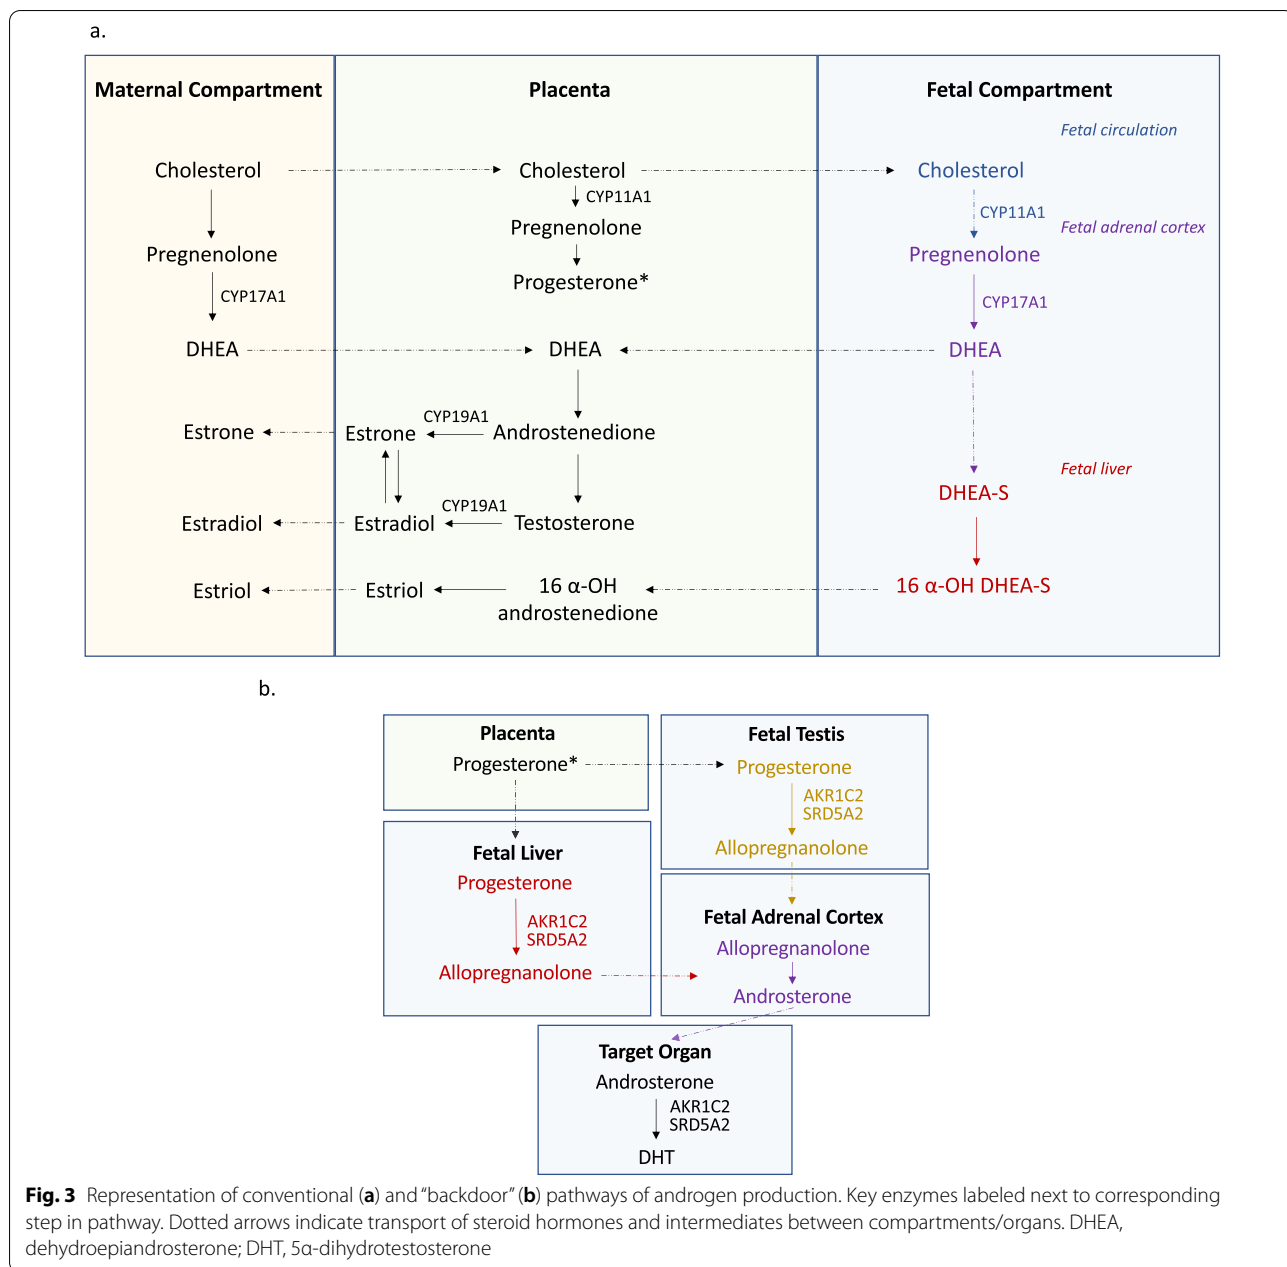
a.

Maternal Compartment

Cholesterol

Pregnenolone

CYP17A1

DHEA

Estrone

Estradiol

Estriol

Placenta

Cholesterol

CYP11A1

Pregnenolone

Progesterone*

DHEA

CYP19A1

Estrone

Androstenedione

CYP19A1

Estradiol

Testosterone

Estriol

16 α-OH androstenedione

Fetal Compartment

Fetal circulation

Cholesterol

CYP11A1

Fetal adrenal cortex

Pregnenolone

CYP17A1

DHEA

Fetal liver

DHEA-S

16 α-OH DHEA-S

b.

Placenta

Progesterone*

Fetal Testis

Progesterone

AKR1C2
SRD5A2

Allopregnanolone

Fetal Liver

Progesterone

AKR1C2
SRD5A2

Allopregnanolone

Fetal Adrenal Cortex

Allopregnanolone

Androsterone

Target Organ

Androsterone

AKR1C2
SRD5A2

DHT

**Fig. 3** Representation of conventional (**a**) and "backdoor" (**b**) pathways of androgen production. Key enzymes labeled next to corresponding step in pathway. Dotted arrows indicate transport of steroid hormones and intermediates between compartments/organs. DHEA, dehydroepiandrosterone; DHT, 5α-dihydrotestosterone